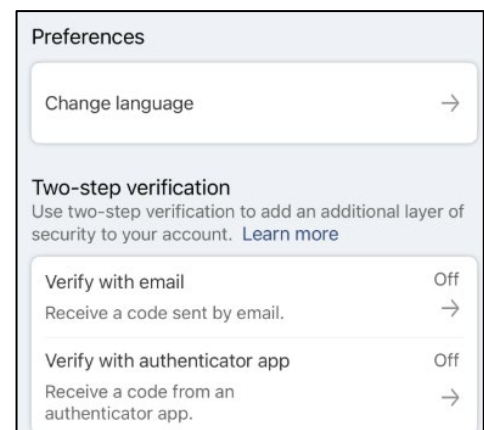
Preferences

Change language →

Two-step verification
Use two-step verification to add an additional layer of security to your account. Learn more

Verify with email Off
Receive a code sent by email. →

Verify with authenticator app Off
Receive a code from an authenticator app. →